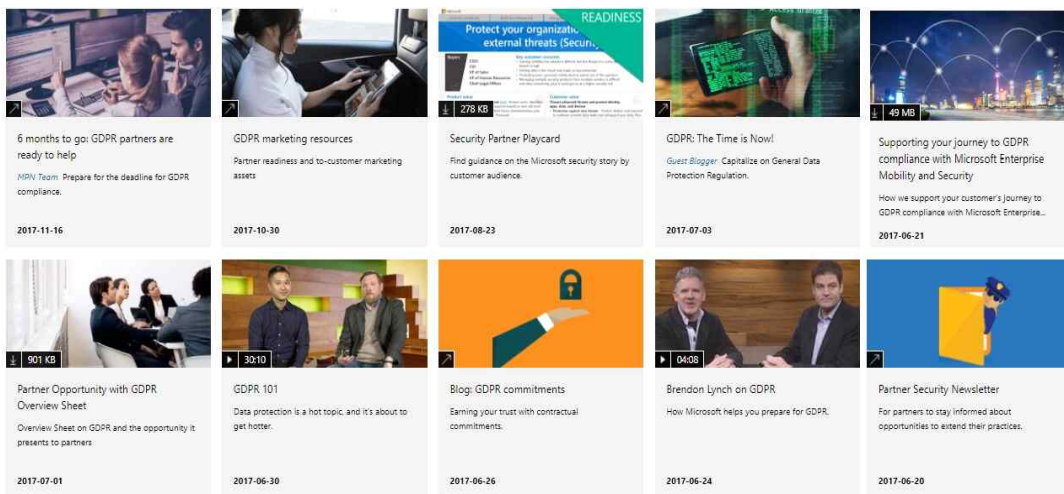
6 months to go: GDPR partners are ready to help

MPN Team Prepare for the deadline for GDPR compliance.

2017-11-16

GDPR marketing resources

Partner readiness and to-customer marketing assets

2017-10-30

READINESS

Protect your organization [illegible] external threats (Security)

278 KB

Security Partner Playcard

Find guidance on the Microsoft security story by customer audience.

2017-08-23

GDPR: The Time is Now!

Guest Blogger Capitalize on General Data Protection Regulation.

2017-07-03

49 MB

Supporting your journey to GDPR compliance with Microsoft Enterprise Mobility and Security

How we support your customer's journey to GDPR compliance with Microsoft Enterprise...

2017-06-21

901 KB

Partner Opportunity with GDPR Overview Sheet

Overview Sheet on GDPR and the opportunity it presents to partners

2017-07-01

30:10

GDPR 101

Data protection is a hot topic, and it's about to get hotter.

2017-06-30

Blog: GDPR commitments

Earning your trust with contractual commitments.

2017-06-26

04:08

Brendon Lynch on GDPR

How Microsoft helps you prepare for GDPR.

2017-06-24

Partner Security Newsletter

For partners to stay informed about opportunities to extend their practices.

2017-06-20